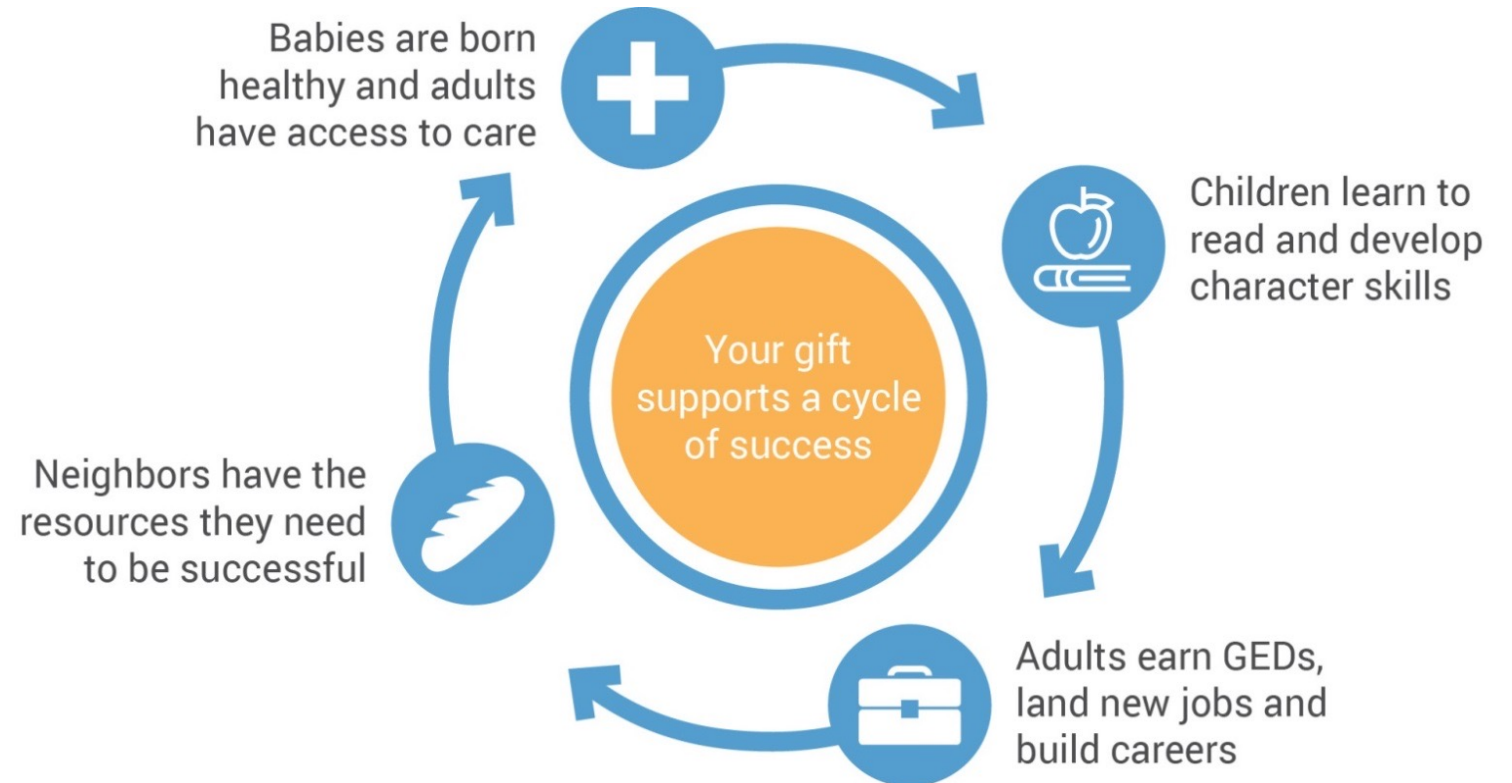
Babies are born healthy and adults have access to care

Children learn to read and develop character skills

Your gift supports a cycle of success

Neighbors have the resources they need to be successful

Adults earn GEDs, land new jobs and build careers